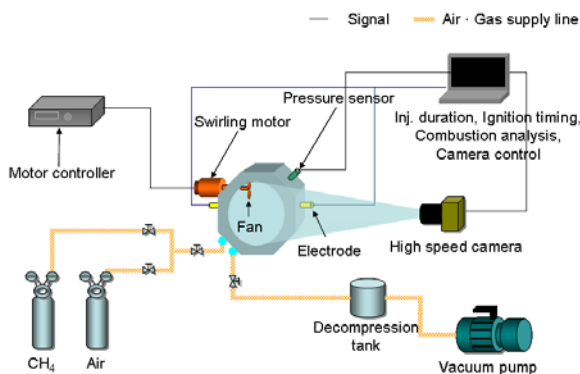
Signal
Air · Gas supply line

Pressure sensor
Swirling motor
Inj. duration, Ignition timing, Combustion analysis, Camera control
Motor controller
Fan
Electrode
High speed camera
Decompression tank
$CH_4$
Air
Vacuum pump